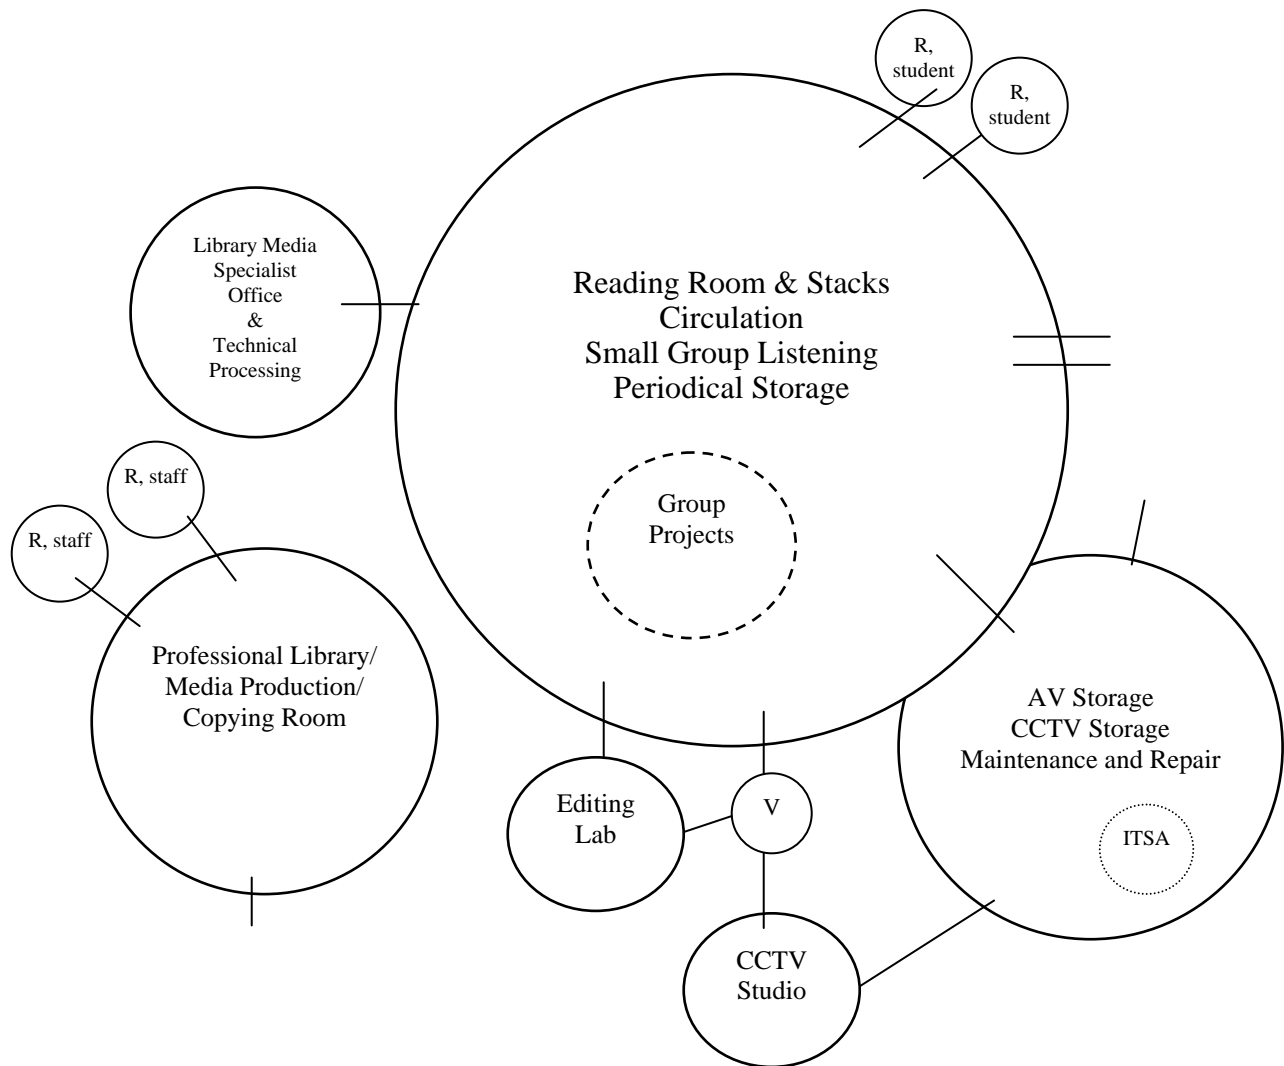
R, student

R, student

Library Media Specialist Office & Technical Processing

Reading Room & Stacks
Circulation
Small Group Listening
Periodical Storage

Group Projects

R, staff

R, staff

Professional Library/ Media Production/ Copying Room

AV Storage
CCTV Storage
Maintenance and Repair

ITSA

Editing Lab

V

CCTV Studio